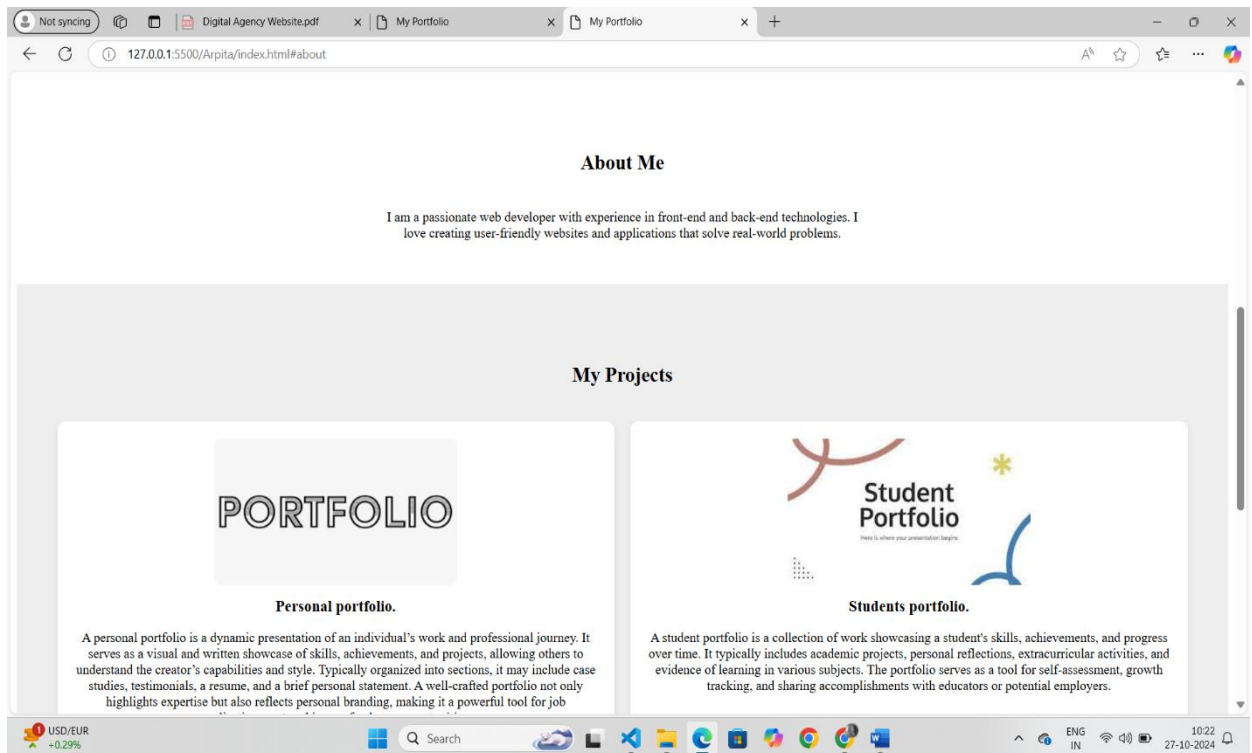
Not syncing | Digital Agency Website.pdf | My Portfolio | My Portfolio | +

127.0.0.1:5500/Arpita/index.html#about

About Me

I am a passionate web developer with experience in front-end and back-end technologies. I love creating user-friendly websites and applications that solve real-world problems.

My Projects

PORTFOLIO

Personal portfolio.

A personal portfolio is a dynamic presentation of an individual's work and professional journey. It serves as a visual and written showcase of skills, achievements, and projects, allowing others to understand the creator's capabilities and style. Typically organized into sections, it may include case studies, testimonials, a resume, and a brief personal statement. A well-crafted portfolio not only highlights expertise but also reflects personal branding, making it a powerful tool for job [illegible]

Student Portfolio

Here is where your presentation begins

Students portfolio.

A student portfolio is a collection of work showcasing a student's skills, achievements, and progress over time. It typically includes academic projects, personal reflections, extracurricular activities, and evidence of learning in various subjects. The portfolio serves as a tool for self-assessment, growth tracking, and sharing accomplishments with educators or potential employers.

USD/EUR +0.29%

Search

ENG IN

10:22 27-10-2024